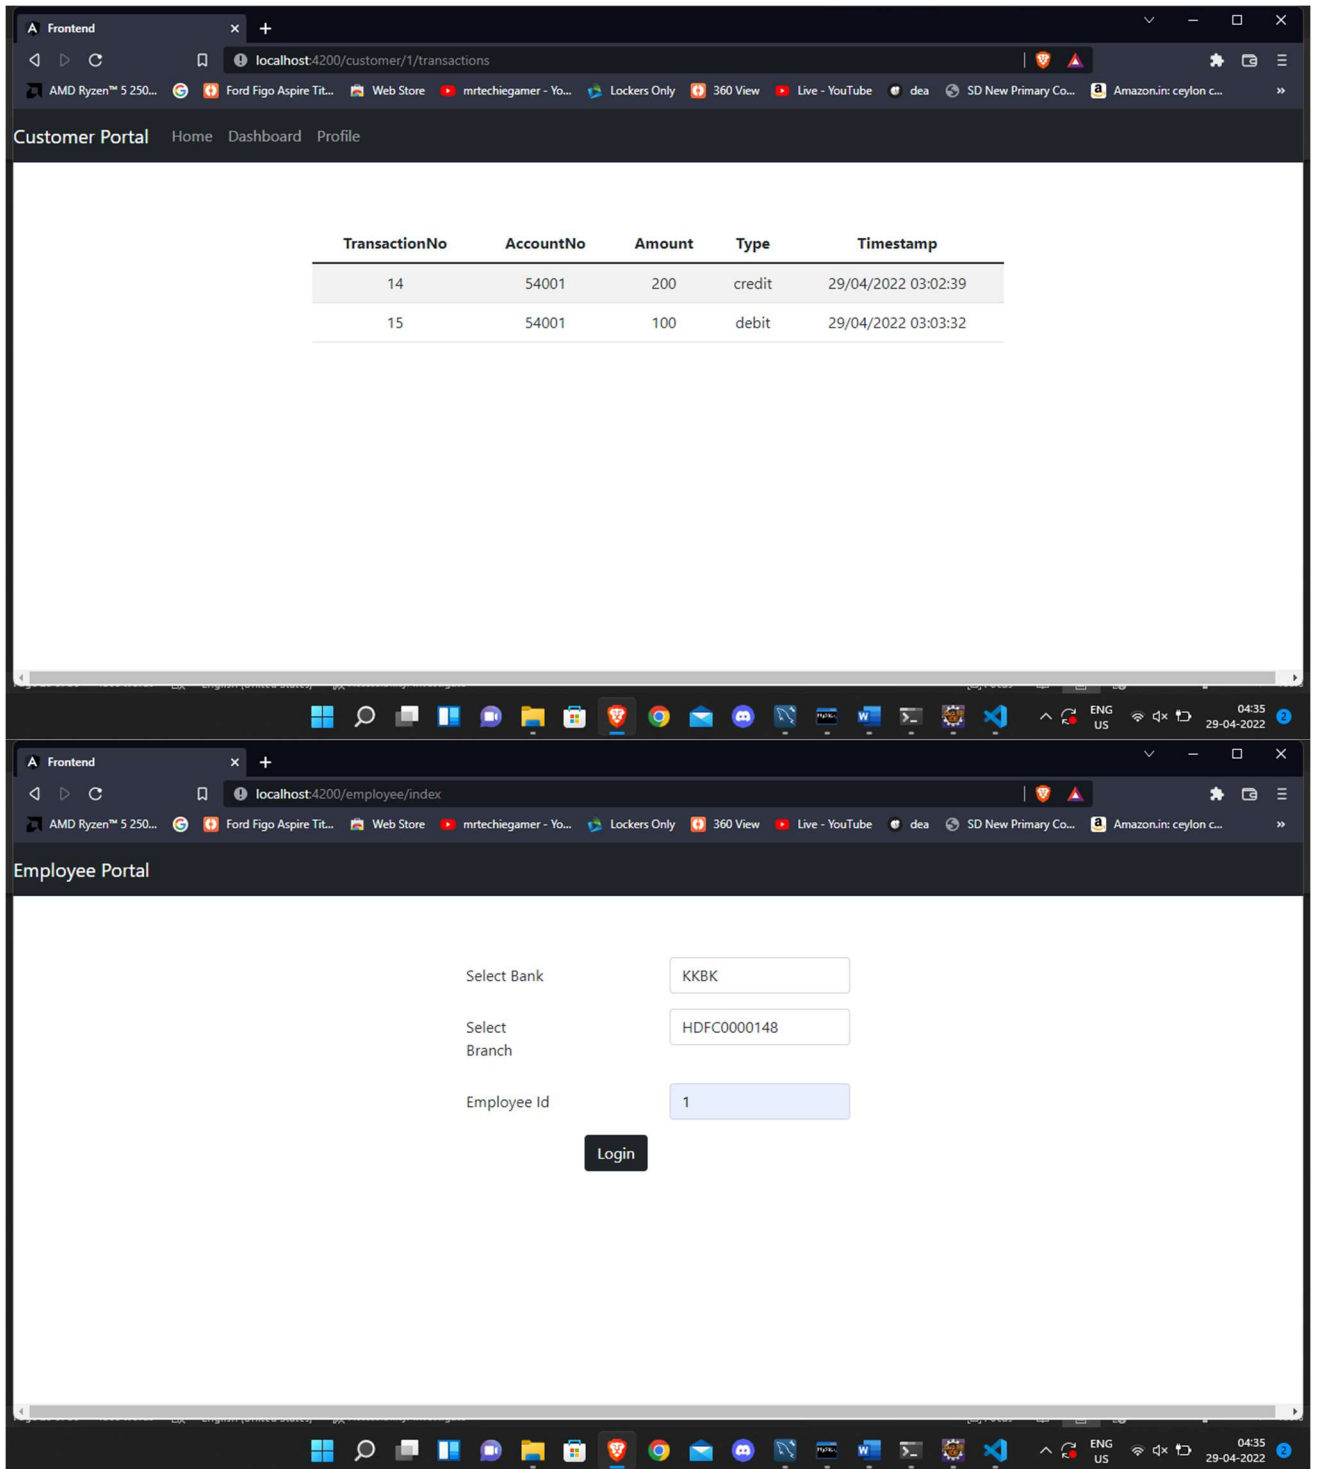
Frontend

localhost:4200/customer/1/transactions

AMD Ryzen™ 5 250... Ford Figo Aspire Tit... Web Store mrtechiegamer - Yo... Lockers Only 360 View Live - YouTube dea SD New Primary Co... Amazon.in: ceylon c...

Customer Portal Home Dashboard Profile

| TransactionNo | AccountNo | Amount | Type | Timestamp |
|---|---|---|---|---|
| 14 | 54001 | 200 | credit | 29/04/2022 03:02:39 |
| 15 | 54001 | 100 | debit | 29/04/2022 03:03:32 |

ENG US 04:35 29-04-2022 2

Frontend

localhost:4200/employee/index

AMD Ryzen™ 5 250... Ford Figo Aspire Tit... Web Store mrtechiegamer - Yo... Lockers Only 360 View Live - YouTube dea SD New Primary Co... Amazon.in: ceylon c...

Employee Portal

Select Bank KKBK

Select Branch HDFC0000148

Employee Id 1

Login

ENG US 04:35 29-04-2022 2